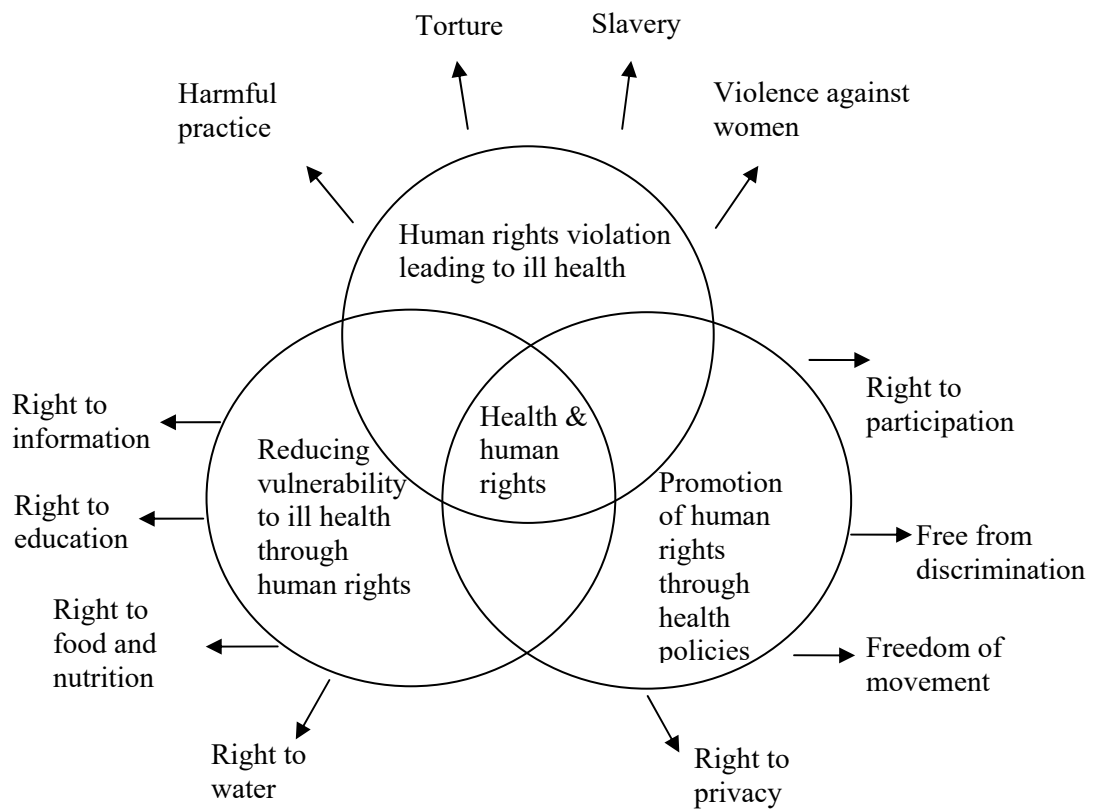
Torture

Slavery

Harmful practice

Violence against women

Human rights violation leading to ill health

Right to information

Right to education

Right to food and nutrition

Reducing vulnerability to ill health through human rights

Health & human rights

Promotion of human rights through health policies

Right to participation

Free from discrimination

Freedom of movement

Right to water

Right to privacy